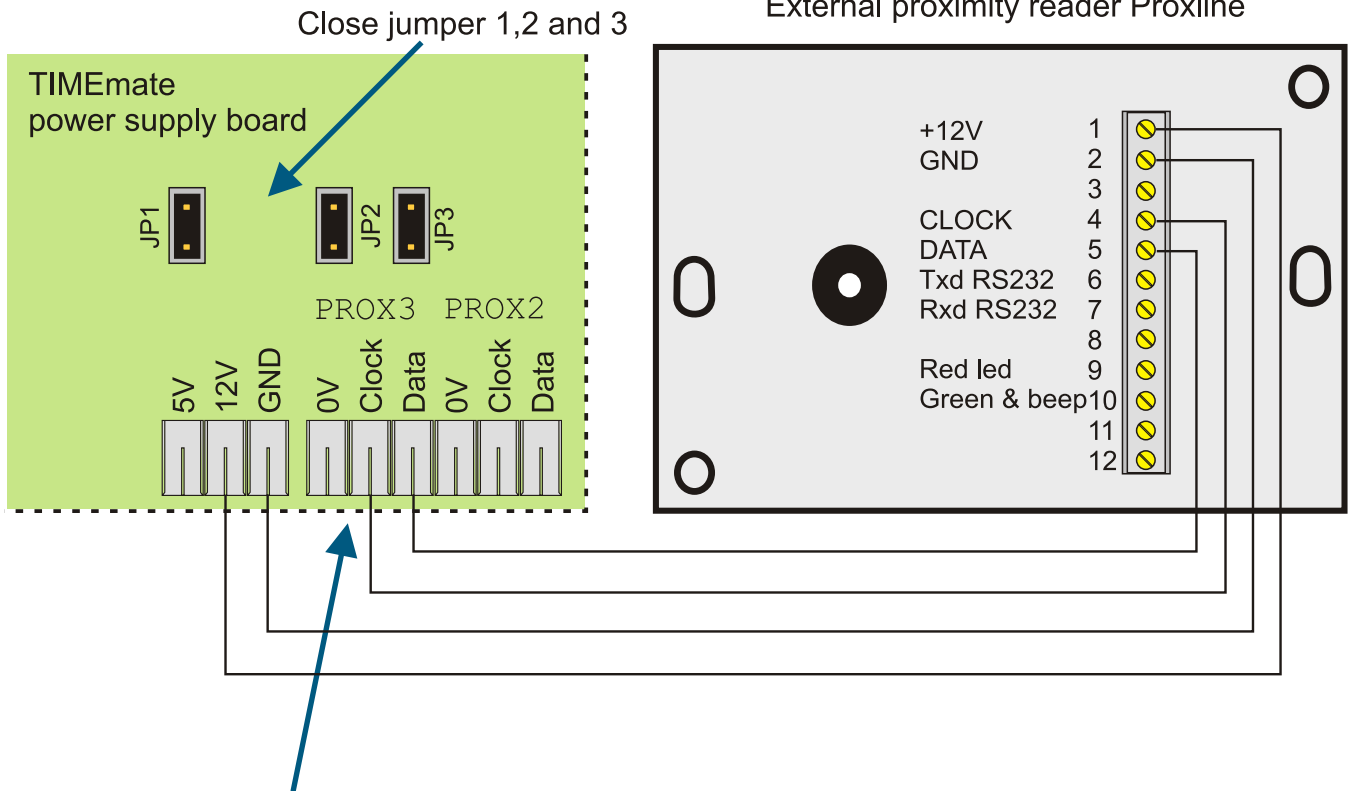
Close jumper 1,2 and 3

External proximity reader Proxline

TIMEmate
power supply board

JP1
JP2
JP3

PROX3 PROX2

5V
12V
GND
0V
Clock
Data
0V
Clock
Data

+12V 1
GND 2
3
CLOCK 4
DATA 5
Txd RS232 6
Rxd RS232 7
8
Red led 9
Green & beep 10
11
12